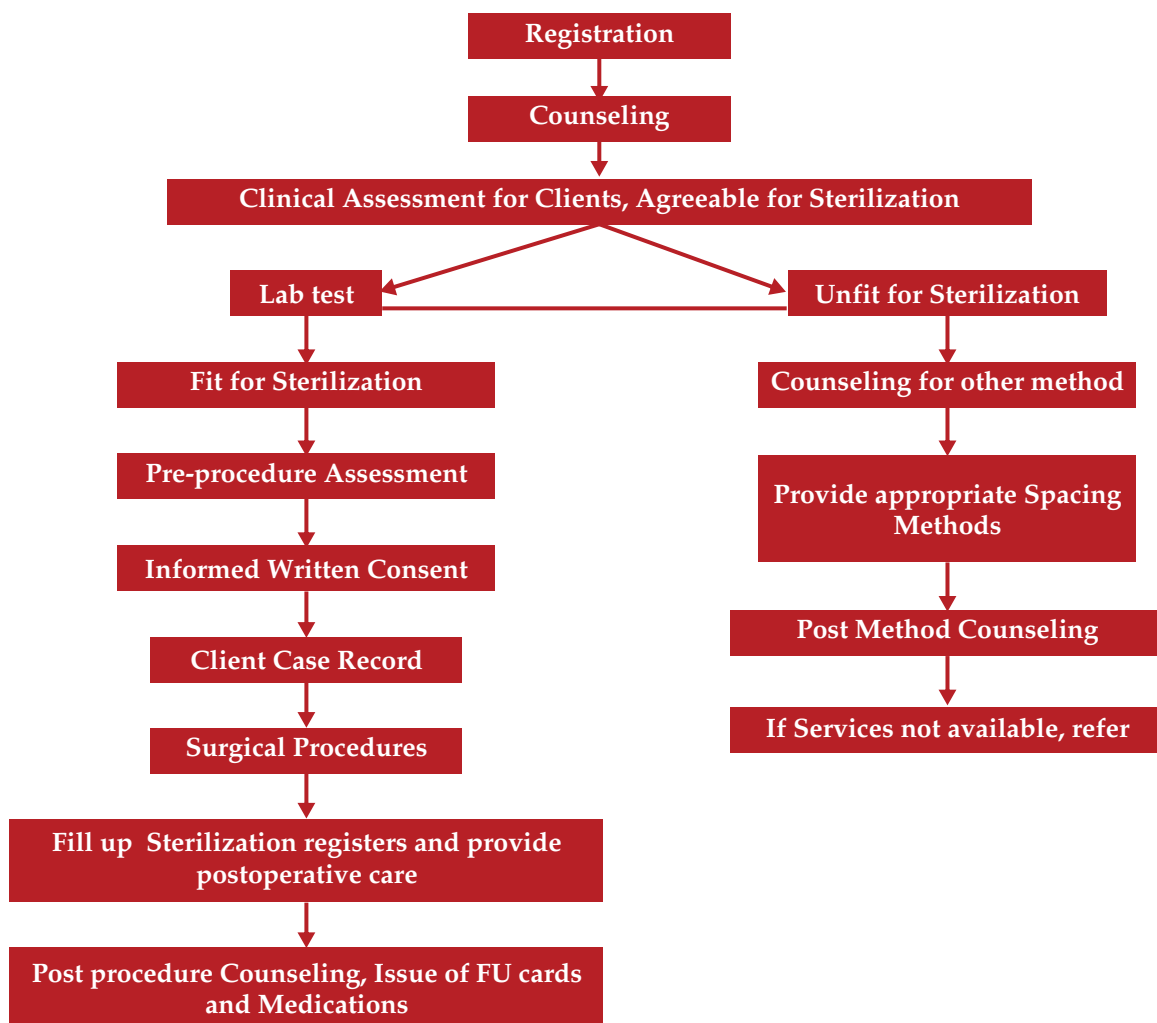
Registration

Counseling

Clinical Assessment for Clients, Agreeable for Sterilization

Lab test

Unfit for Sterilization

Fit for Sterilization

Pre-procedure Assessment

Informed Written Consent

Client Case Record

Surgical Procedures

Fill up Sterilization registers and provide postoperative care

Post procedure Counseling, Issue of FU cards and Medications

Counseling for other method

Provide appropriate Spacing Methods

Post Method Counseling

If Services not available, refer